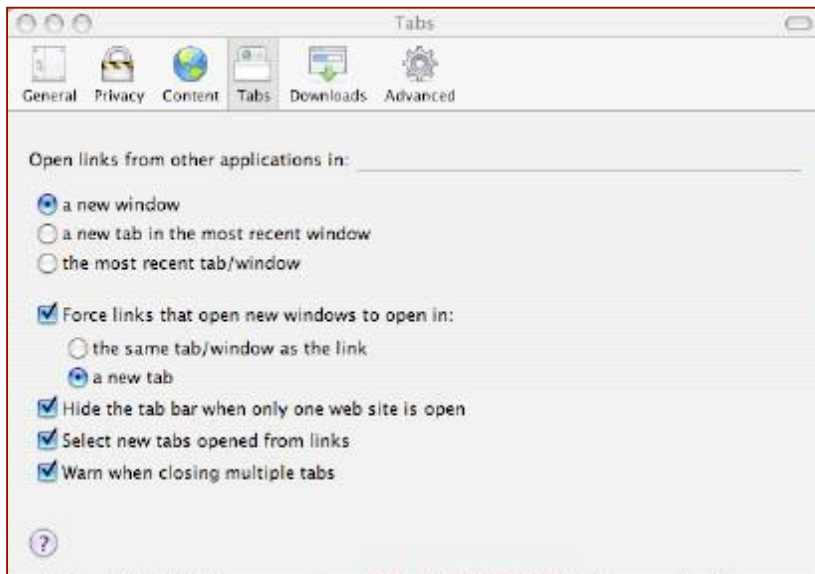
Tabs

General Privacy Content Tabs Downloads Advanced

Open links from other applications in:

a new window

a new tab in the most recent window

the most recent tab/window

Force links that open new windows to open in:

the same tab/window as the link

a new tab

Hide the tab bar when only one web site is open

Select new tabs opened from links

Warn when closing multiple tabs

?